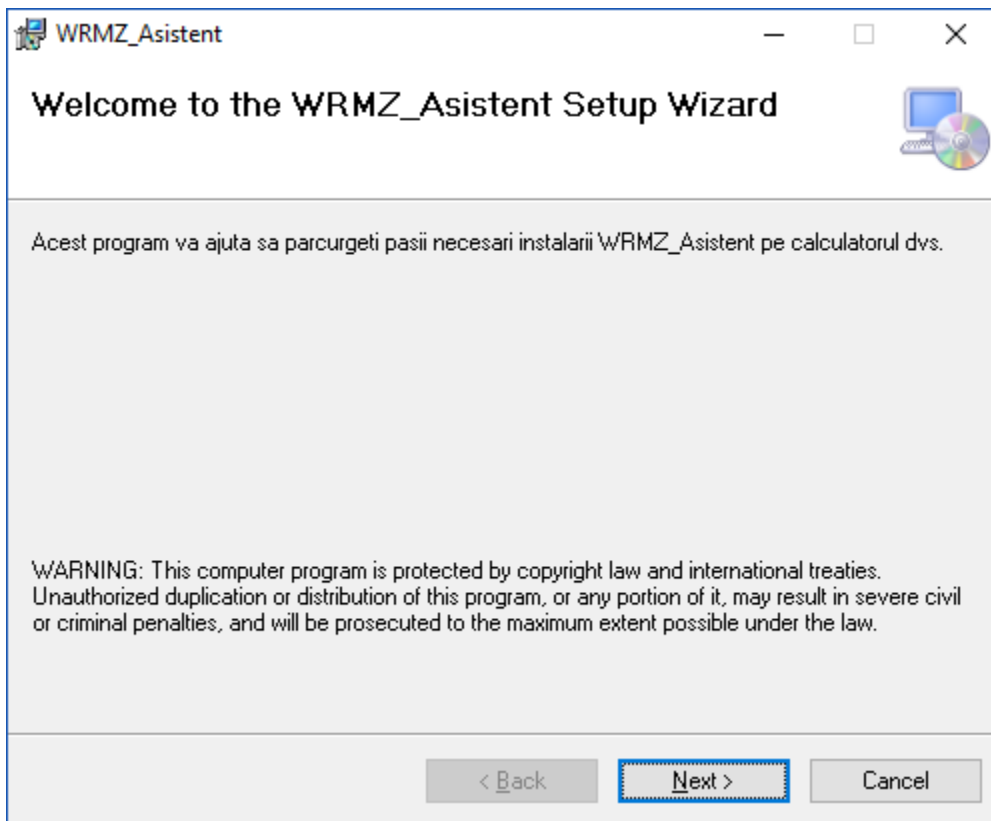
WRMZ_Asistent

Welcome to the WRMZ_Asistent Setup Wizard

Acest program va ajuta sa parcurgeti pasii necesari instalarii WRMZ_Asistent pe calculatorul dvs.

WARNING: This computer program is protected by copyright law and international treaties. Unauthorized duplication or distribution of this program, or any portion of it, may result in severe civil or criminal penalties, and will be prosecuted to the maximum extent possible under the law.

< Back
Next >
Cancel